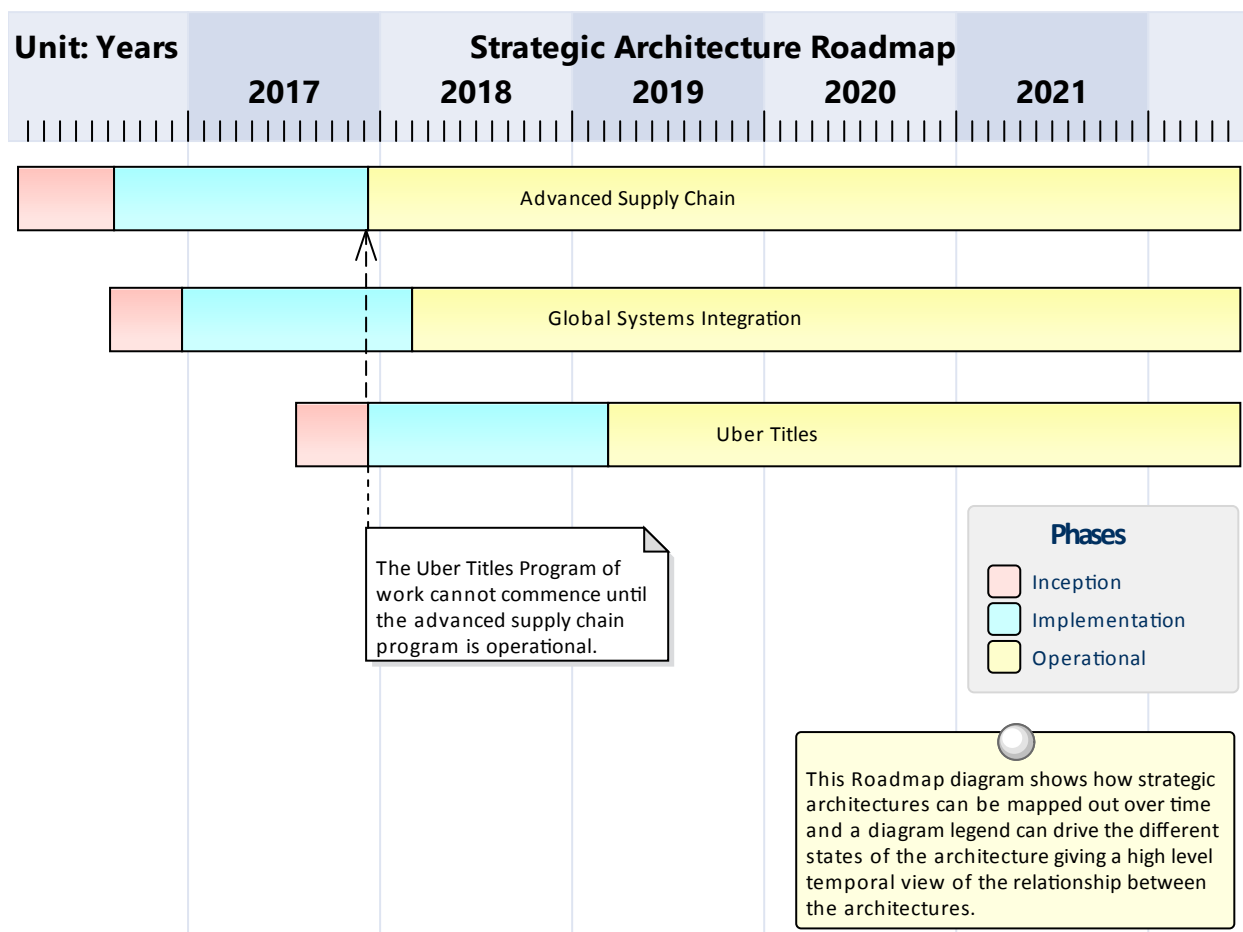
Unit: Years

Strategic Architecture Roadmap

2017

2018

2019

2020

2021

Advanced Supply Chain

Global Systems Integration

Uber Titles

The Uber Titles Program of work cannot commence until the advanced supply chain program is operational.

Phases

Inception

Implementation

Operational

This Roadmap diagram shows how strategic architectures can be mapped out over time and a diagram legend can drive the different states of the architecture giving a high level temporal view of the relationship between the architectures.